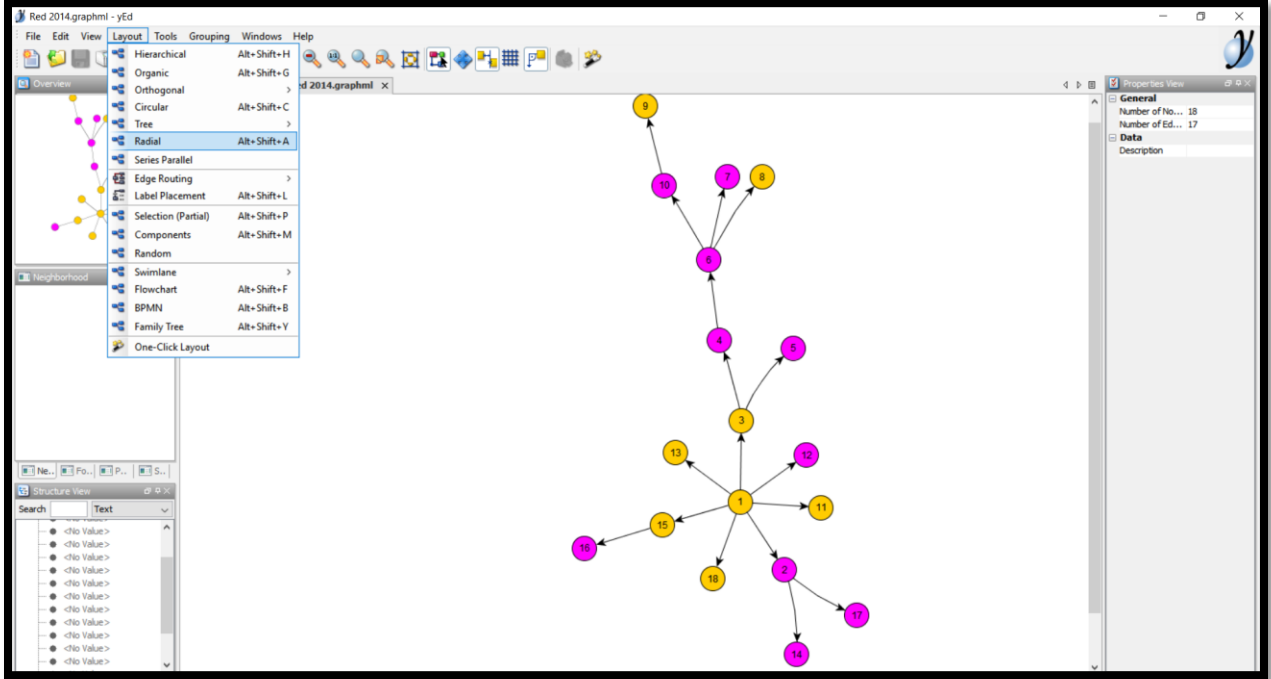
Red 2014.graphml - yEd

File Edit View Layout Tools Grouping Windows Help

Overview

Hierarchical Alt+Shift+H
Organic Alt+Shift+G
Orthogonal >
Circular Alt+Shift+C
Tree >
Radial Alt+Shift+A
Series Parallel
Edge Routing >
Label Placement Alt+Shift+L
Selection (Partial) Alt+Shift+P
Components Alt+Shift+M
Random
Swimlane >
Flowchart Alt+Shift+F
BPMN Alt+Shift+B
Family Tree Alt+Shift+Y
One-Click Layout

ed 2014.graphml ×

Neighborhood

Ne... Fo... P... S...

Structure View

Search Text

<No Value>
<No Value>
<No Value>
<No Value>
<No Value>
<No Value>
<No Value>
<No Value>
<No Value>
<No Value>
<No Value>
<No Value>

9
10
7
8
6
4
5
3
13
12
1
11
15
16
18
2
17
14

Properties View
General
Number of No... 18
Number of Ed... 17
Data
Description